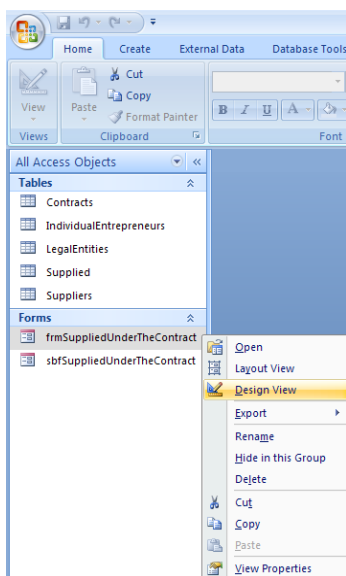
Home Create External Data Database Tools

View
Views
Paste
Cut
Copy
Format Painter
Clipboard
Font

All Access Objects
Tables
Contracts
IndividualEntrepreneurs
LegalEntities
Supplied
Suppliers
Forms
frmSuppliedUnderTheContract
sbfSuppliedUnderTheContract

Open
Layout View
Design View
Export
Rename
Hide in this Group
Delete
Cut
Copy
Paste
View Properties